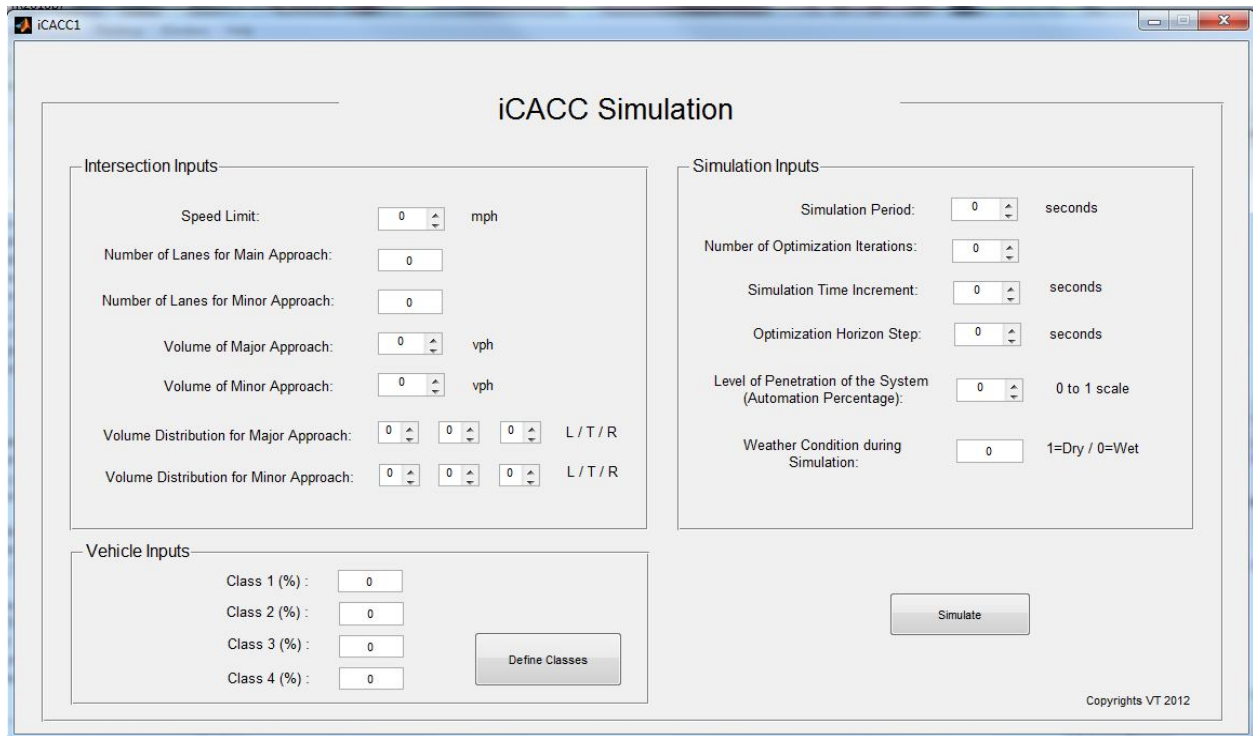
iCACC1

iCACC Simulation

Intersection Inputs

Speed Limit: 0 mph

Number of Lanes for Main Approach: 0

Number of Lanes for Minor Approach: 0

Volume of Major Approach: 0 vph

Volume of Minor Approach: 0 vph

Volume Distribution for Major Approach: 0 0 0 L / T / R

Volume Distribution for Minor Approach: 0 0 0 L / T / R

Simulation Inputs

Simulation Period: 0 seconds

Number of Optimization Iterations: 0

Simulation Time Increment: 0 seconds

Optimization Horizon Step: 0 seconds

Level of Penetration of the System (Automation Percentage): 0 0 to 1 scale

Weather Condition during Simulation: 0 1=Dry / 0=Wet

Vehicle Inputs

Class 1 (%) : 0

Class 2 (%) : 0

Class 3 (%) : 0

Class 4 (%) : 0

Define Classes

Simulate

Copyrights VT 2012